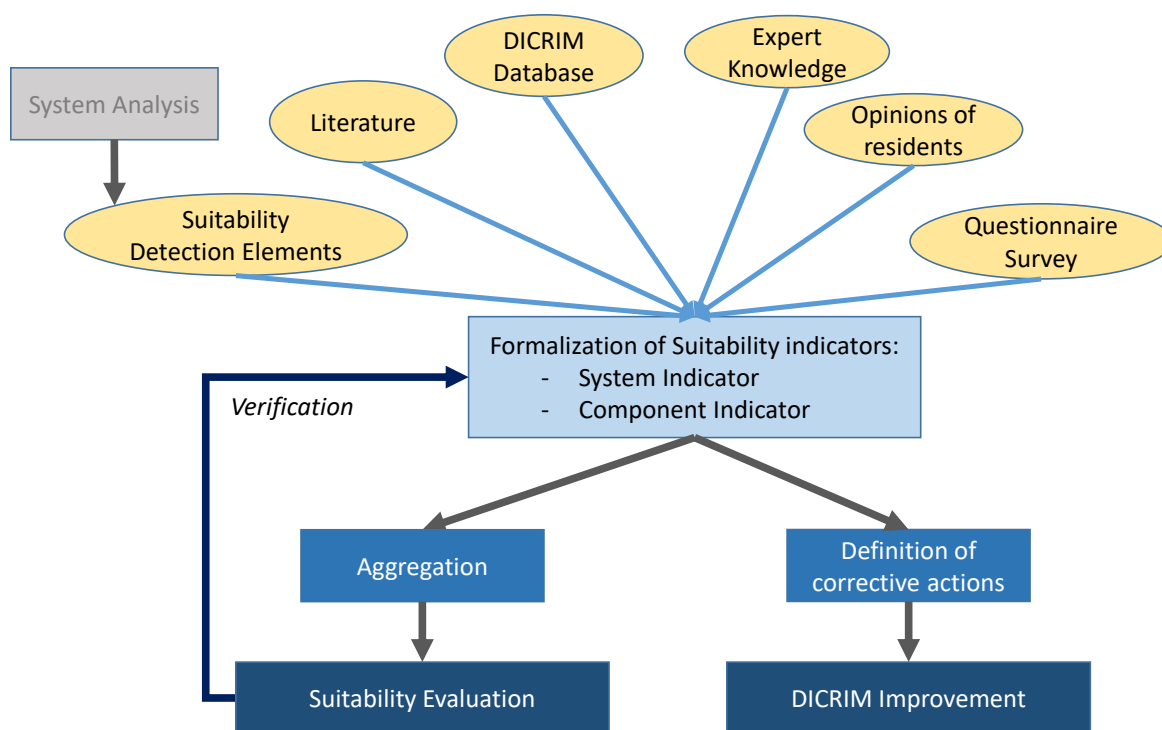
System Analysis

Literature

DICRIM Database

Expert Knowledge

Opinions of residents

Suitability Detection Elements

Questionnaire Survey

Formalization of Suitability indicators:
- System Indicator
- Component Indicator

Verification

Aggregation

Definition of corrective actions

Suitability Evaluation

DICRIM Improvement